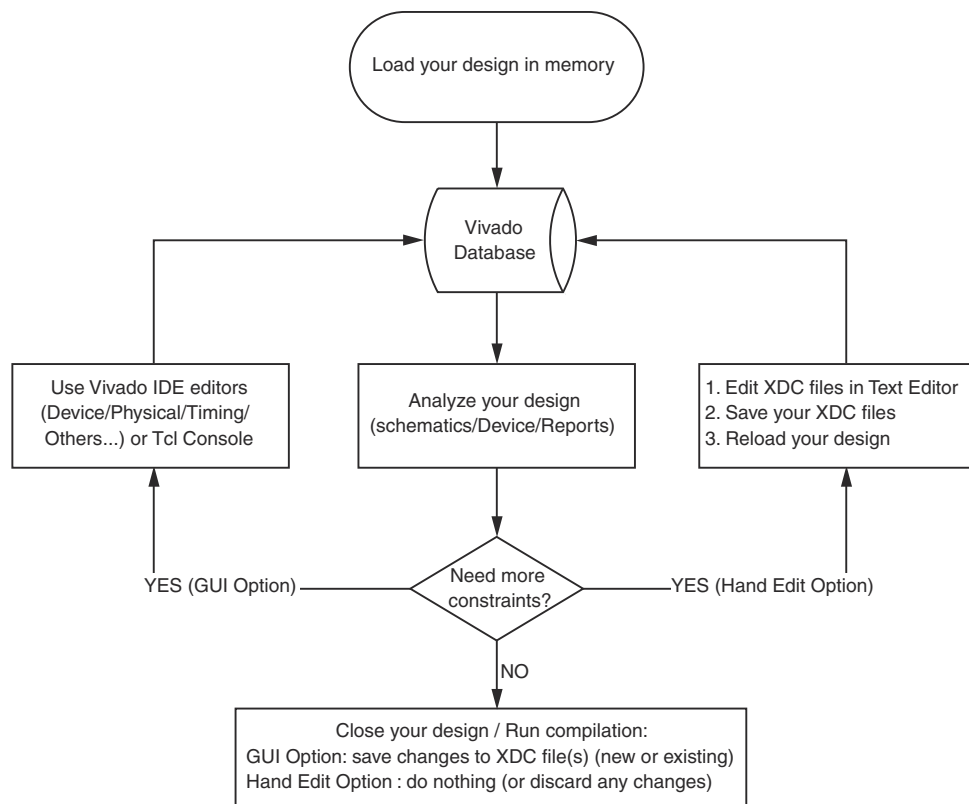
Load your design in memory

Vivado Database

Use Vivado IDE editors (Device/Physical/Timing/ Others...) or Tcl Console

Analyze your design (schematics/Device/Reports)

1. Edit XDC files in Text Editor
2. Save your XDC files
3. Reload your design

YES (GUI Option)

Need more constraints?

YES (Hand Edit Option)

NO

Close your design / Run compilation:
GUI Option: save changes to XDC file(s) (new or existing)
Hand Edit Option : do nothing (or discard any changes)